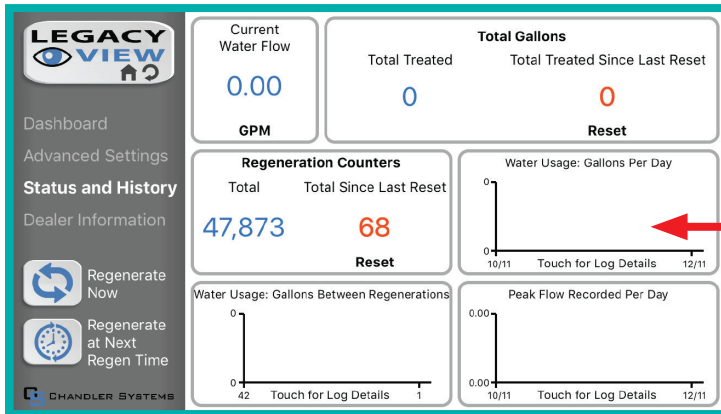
LEGACY VIEW

Dashboard

Advanced Settings

Status and History

Dealer Information

Regenerate Now

Regenerate at Next Regen Time

Chandler Systems

Current Water Flow

0.00

GPM

Total Gallons

Total Treated

0

Total Treated Since Last Reset

0

Reset

Regeneration Counters

Total

47,873

Total Since Last Reset

68

Reset

Water Usage: Gallons Per Day

0

0

10/11

Touch for Log Details

12/11

Water Usage: Gallons Between Regenerations

0

0

42

Touch for Log Details

1

Peak Flow Recorded Per Day

0.00

0.00

10/11

Touch for Log Details

12/11